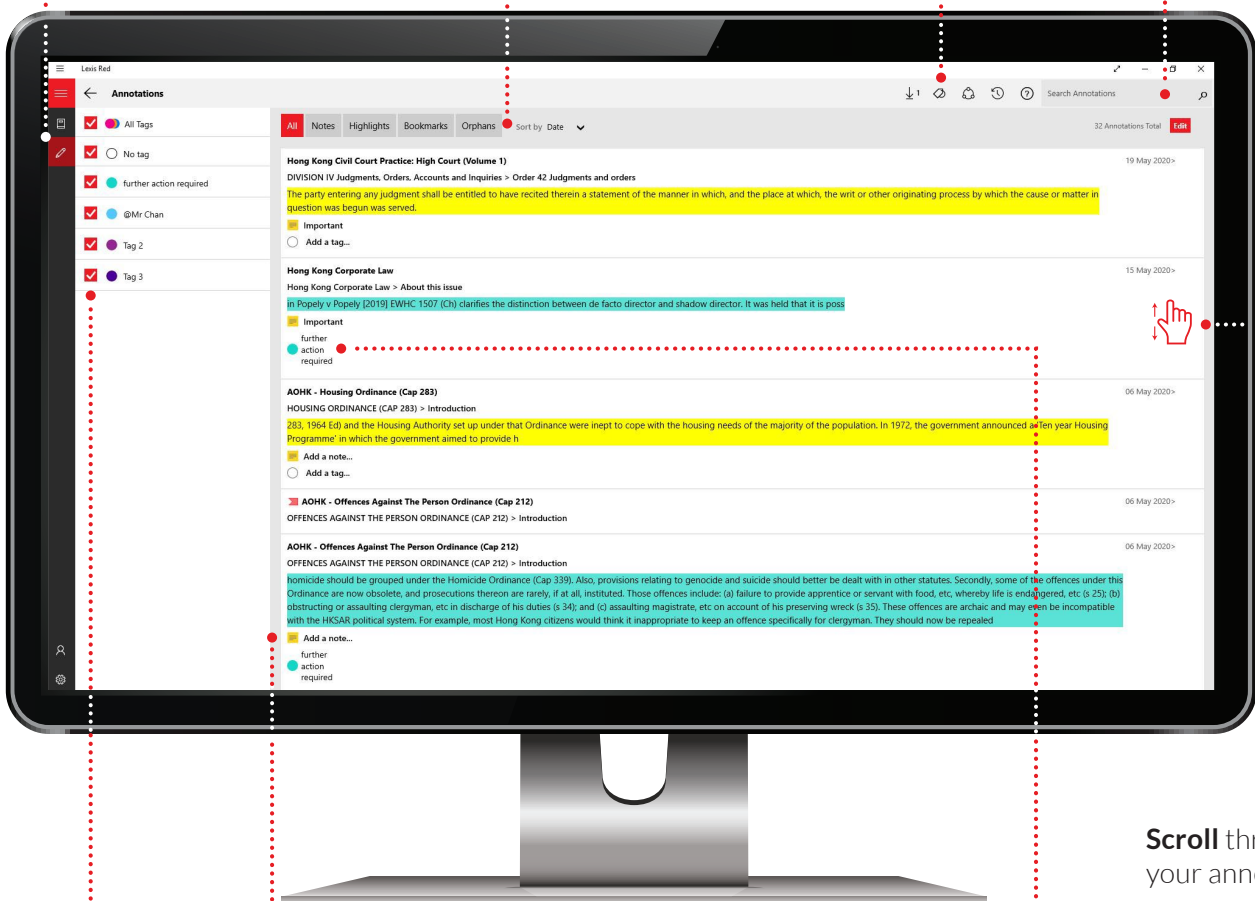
Lexis Red

Annotations

Search Annotations

All Tags

No tag

further action required

@Mr Chan

Tag 2

Tag 3

All Notes Highlights Bookmarks Orphans Sort by Date

32 Annotations Total Edit

Hong Kong Civil Court Practice: High Court (Volume 1)

19 May 2020>

DIVISION IV Judgments, Orders, Accounts and Inquiries > Order 42 Judgments and orders

The party entering any judgment shall be entitled to have recited therein a statement of the manner in which, and the place at which, the writ or other originating process by which the cause or matter in question was begun was served.

Important

Add a tag...

Hong Kong Corporate Law

15 May 2020>

Hong Kong Corporate Law > About this issue

in Popely v Popely [2019] EWHC 1507 (Ch) clarifies the distinction between de facto director and shadow director. It was held that it is poss

Important

further action required

AOHK - Housing Ordinance (Cap 283)

06 May 2020>

HOUSING ORDINANCE (CAP 283) > Introduction

283, 1964 Ed) and the Housing Authority set up under that Ordinance were inept to cope with the housing needs of the majority of the population. In 1972, the government announced a 'Ten year Housing Programme' in which the government aimed to provide h

Add a note...

Add a tag...

AOHK - Offences Against The Person Ordinance (Cap 212)

06 May 2020>

OFFENCES AGAINST THE PERSON ORDINANCE (CAP 212) > Introduction

AOHK - Offences Against The Person Ordinance (Cap 212)

06 May 2020>

OFFENCES AGAINST THE PERSON ORDINANCE (CAP 212) > Introduction

homicide should be grouped under the Homicide Ordinance (Cap 339). Also, provisions relating to genocide and suicide should better be dealt with in other statutes. Secondly, some of the offences under this Ordinance are now obsolete, and prosecutions thereon are rarely, if at all, instituted. Those offences include: (a) failure to provide apprentice or servant with food, etc, whereby life is endangered, etc (s 25); (b) obstructing or assaulting clergyman, etc in discharge of his duties (s 34); and (c) assaulting magistrate, etc on account of his preserving wreck (s 35). These offences are archaic and may even be incompatible with the HKSAR political system. For example, most Hong Kong citizens would think it inappropriate to keep an offence specifically for clergyman. They should now be repealed

Add a note...

further action required

Scroll thr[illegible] your ann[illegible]